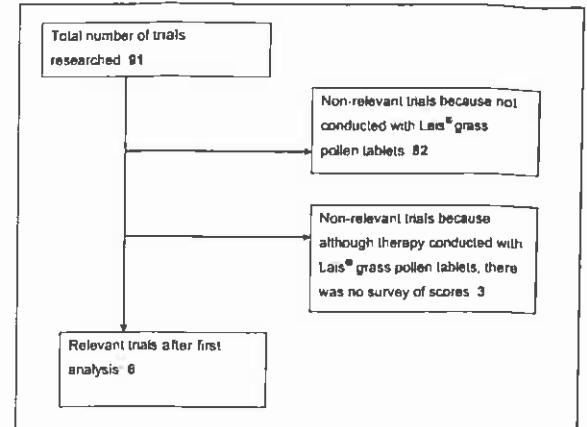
Total number of trials researched 91

Non-relevant trials because not conducted with Lais® grass pollen tablets 82

Non-relevant trials because although therapy conducted with Lais® grass pollen tablets, there was no survey of scores 3

Relevant trials after first analysis 6